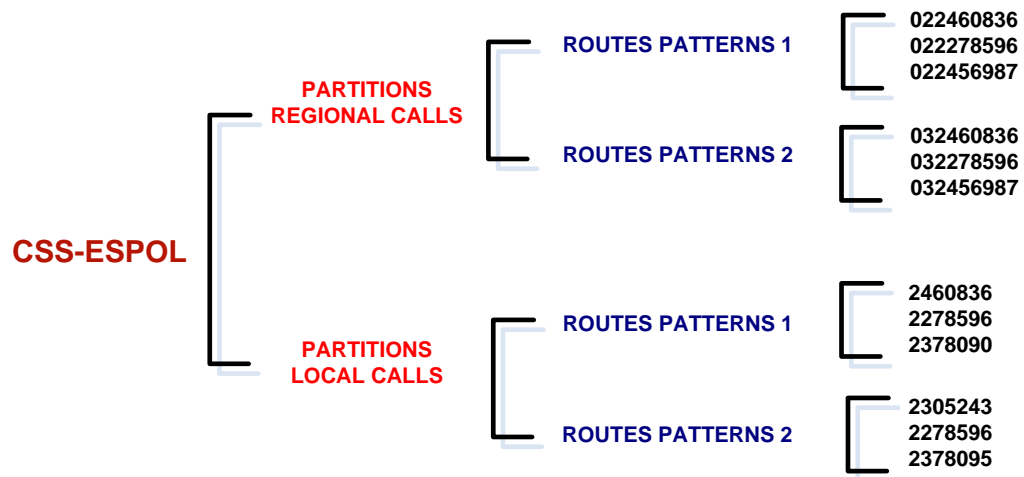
CSS-ESPOL

PARTITIONS
REGIONAL CALLS

ROUTES PATTERNS 1

022460836
022278596
022456987

ROUTES PATTERNS 2

032460836
032278596
032456987

PARTITIONS
LOCAL CALLS

ROUTES PATTERNS 1

2460836
2278596
2378090

ROUTES PATTERNS 2

2305243
2278596
2378095